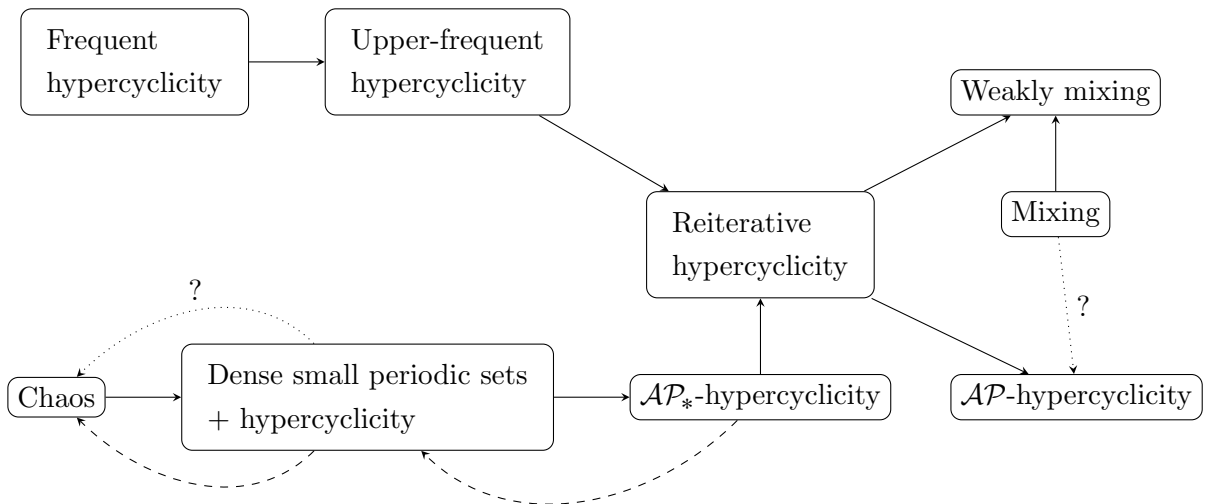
Frequent hypercyclicity

Upper-frequent hypercyclicity

Weakly mixing

Reiterative hypercyclicity

Mixing

?

?

Chaos

Dense small periodic sets + hypercyclicity

$\mathcal{AP}_*$-hypercyclicity

$\mathcal{AP}$-hypercyclicity